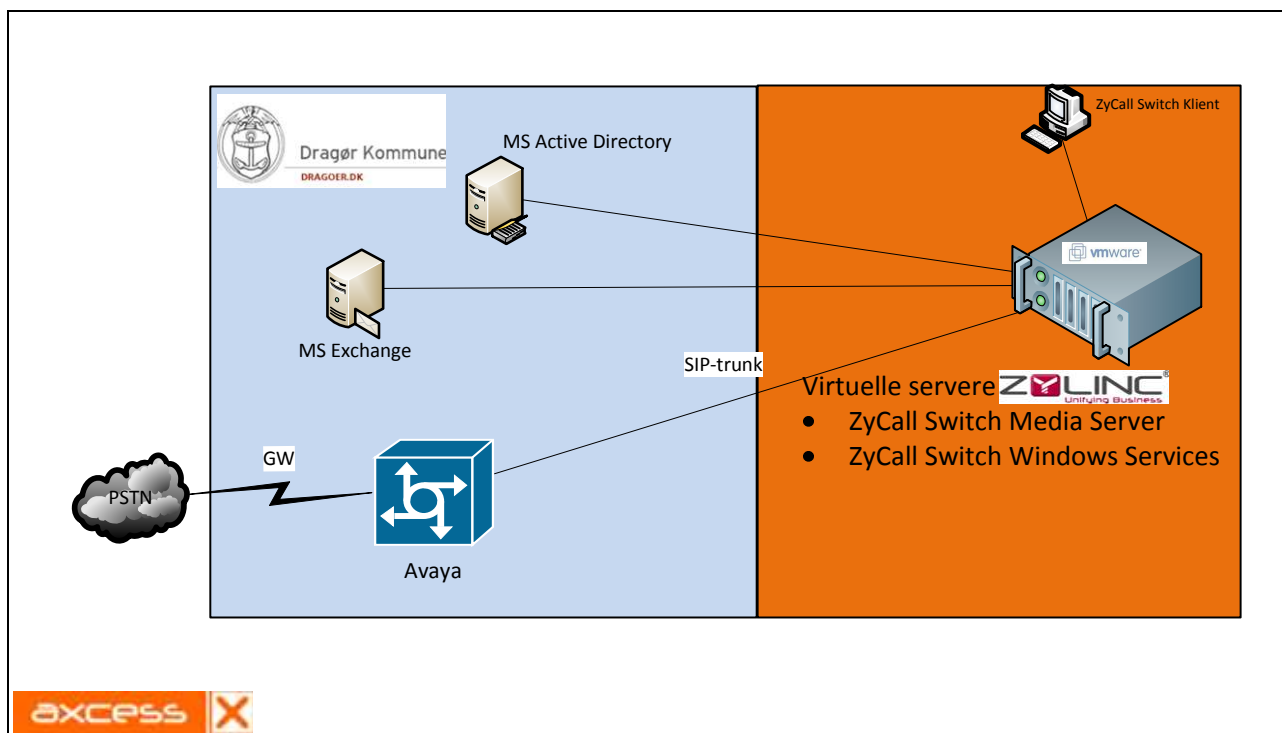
Dragør Kommune
DRAGOER.DK

MS Active Directory

ZyCall Switch Klient

vmware

MS Exchange

SIP-trunk

Virtuelle servere ZYLINC
Unifying Business

- ZyCall Switch Media Server
- ZyCall Switch Windows Services

GW

PSTN

Avaya

axcess X